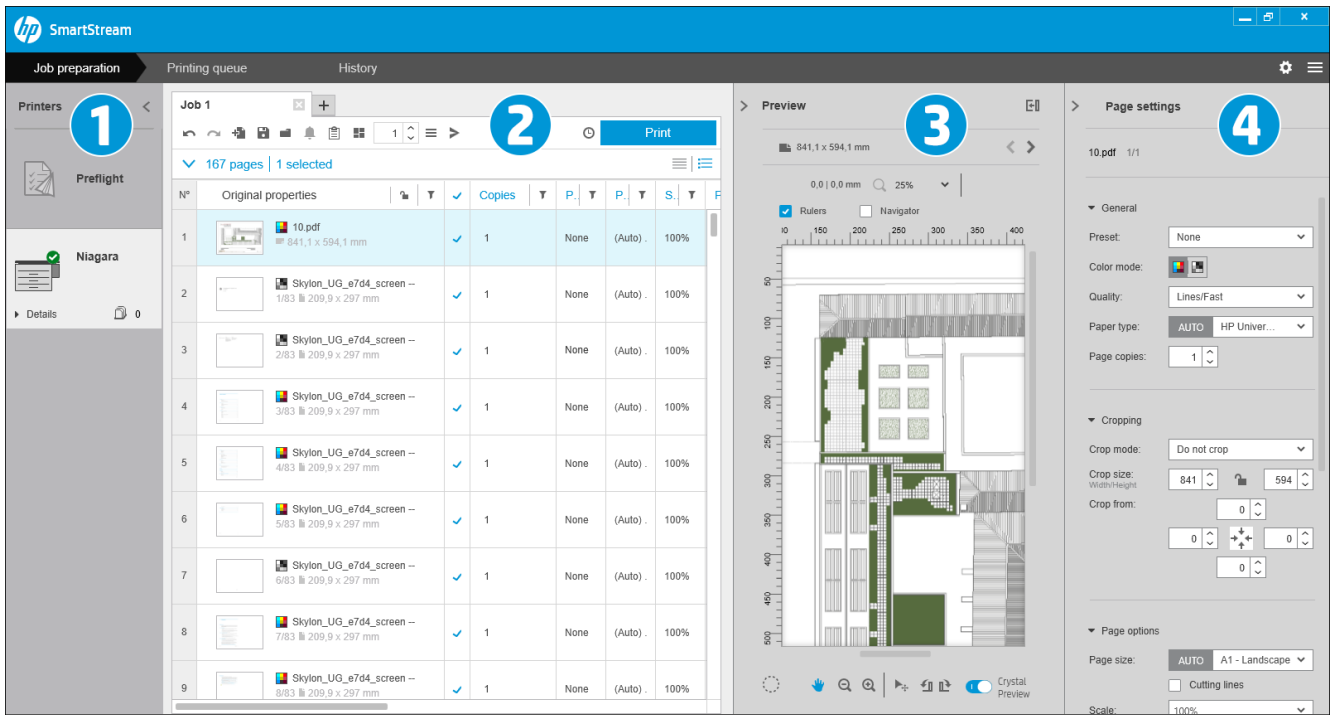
SmartStream

Job preparation Printing queue History

Printers

1

Preflight

Niagara

Details 0

Job 1 +

2

1

Print

167 pages | 1 selected

| Nº | Original properties | | Copies | P. | P. | S. | F |
|---|---|---|---|---|---|---|---|
| 1 | 10.pdf 841,1 x 594,1 mm | ✓ | 1 | None | (Auto) . | 100% | |
| 2 | Skylon_UG_e7d4_screen -- 1/83 209,9 x 297 mm | ✓ | 1 | None | (Auto) . | 100% | |
| 3 | Skylon_UG_e7d4_screen -- 2/83 209,9 x 297 mm | ✓ | 1 | None | (Auto) . | 100% | |
| 4 | Skylon_UG_e7d4_screen -- 3/83 209,9 x 297 mm | ✓ | 1 | None | (Auto) . | 100% | |
| 5 | Skylon_UG_e7d4_screen -- 4/83 209,9 x 297 mm | ✓ | 1 | None | (Auto) . | 100% | |
| 6 | Skylon_UG_e7d4_screen -- 5/83 209,9 x 297 mm | ✓ | 1 | None | (Auto) . | 100% | |
| 7 | Skylon_UG_e7d4_screen -- 6/83 209,9 x 297 mm | ✓ | 1 | None | (Auto) . | 100% | |
| 8 | Skylon_UG_e7d4_screen -- 7/83 209,9 x 297 mm | ✓ | 1 | None | (Auto) . | 100% | |
| 9 | Skylon_UG_e7d4_screen -- 8/83 209,9 x 297 mm | ✓ | 1 | None | (Auto) . | 100% | |

Preview

3

841,1 x 594,1 mm

0,0 | 0,0 mm 25%

Rulers Navigator

100 150 200 250 300 350 400

50 100 150 200 250 300 350 400 450 500

Crystal Preview

Page settings

4

10.pdf 1/1

General

Preset: None

Color mode:

Quality: Lines/Fast

Paper type: AUTO HP Univer...

Page copies: 1

Cropping

Crop mode: Do not crop

Crop size: Width/Height 841 594

Crop from: 0 0 0 0

Page options

Page size: AUTO A1 - Landscape

Cutting lines

Scale: 100%